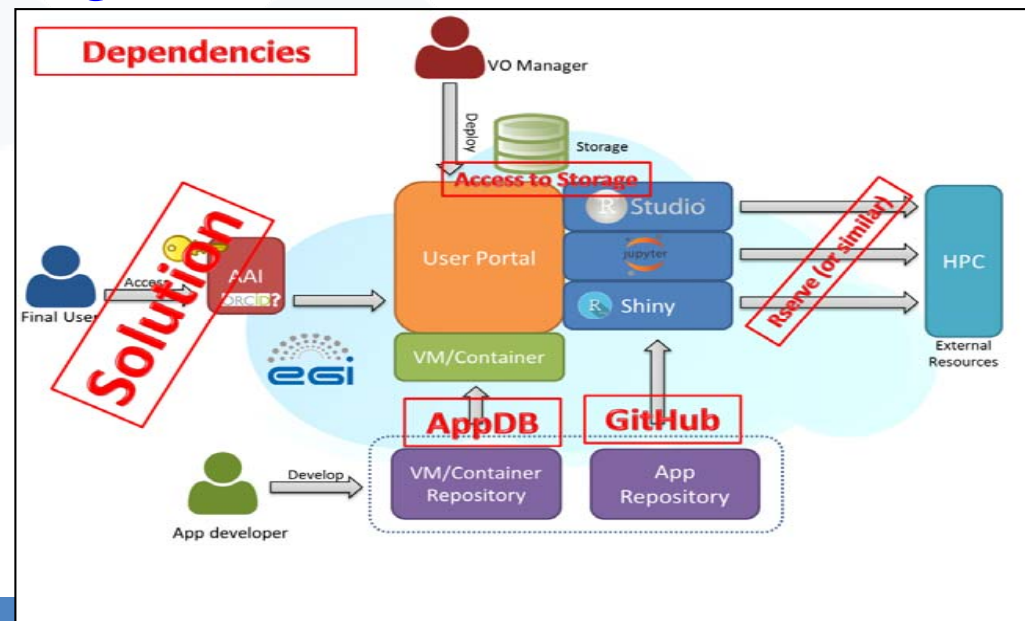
Dependencies

VO Manager

Deploy

Storage

Access to Storage

Solution

Final User

Access

AAI
ORCID?

User Portal

R Studio

jupyter

R Shiny

Rserve (or similar)

HPC

External Resources

VM/Container

egi

AppDB

GitHub

App developer

Develop

VM/Container Repository

App Repository